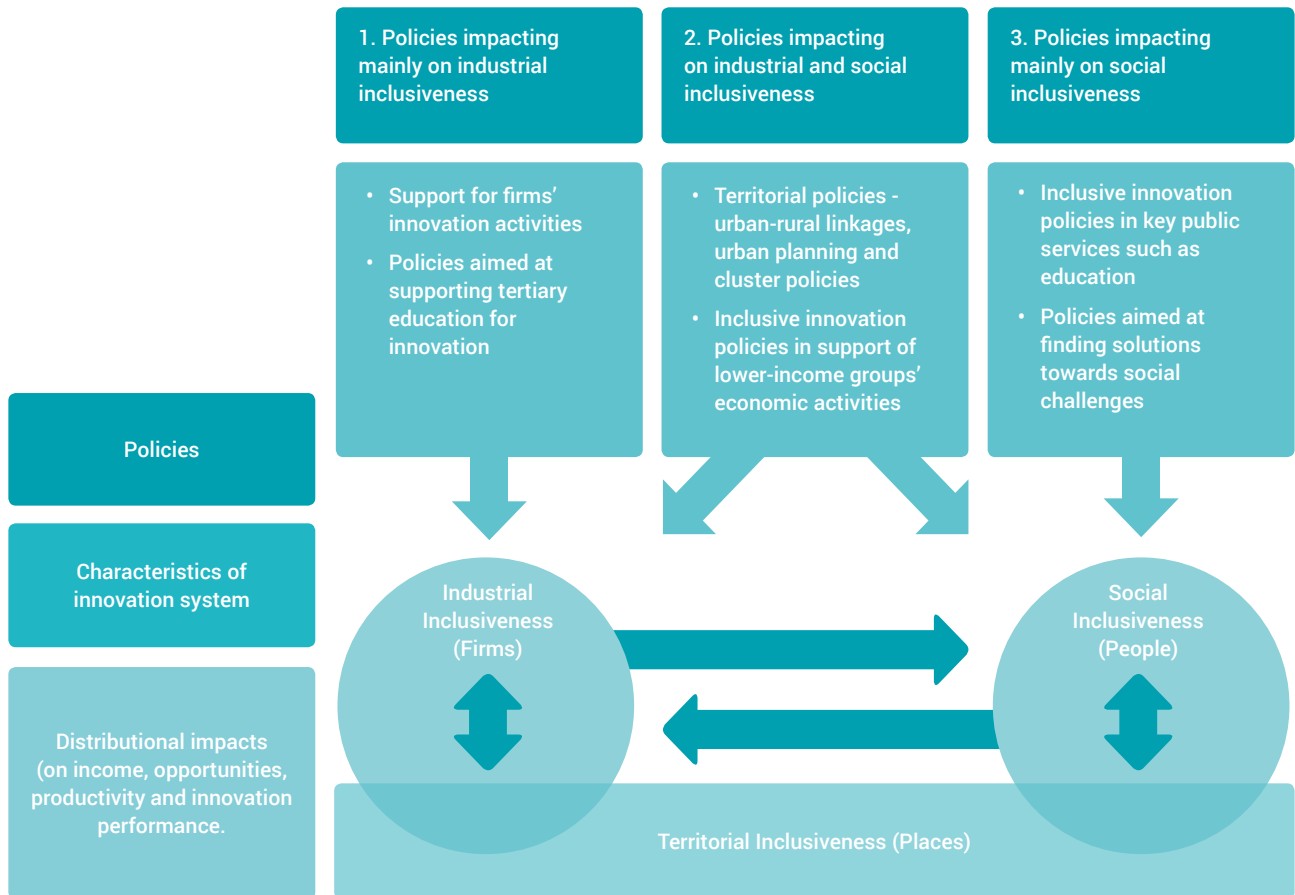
1. Policies impacting mainly on industrial inclusiveness

2. Policies impacting on industrial and social inclusiveness

3. Policies impacting mainly on social inclusiveness

• Support for firms' innovation activities
• Policies aimed at supporting tertiary education for innovation

• Territorial policies - urban-rural linkages, urban planning and cluster policies
• Inclusive innovation policies in support of lower-income groups' economic activities

• Inclusive innovation policies in key public services such as education
• Policies aimed at finding solutions towards social challenges

Policies

Characteristics of innovation system

Distributional impacts (on income, opportunities, productivity and innovation performance.

Industrial Inclusiveness (Firms)

Social Inclusiveness (People)

Territorial Inclusiveness (Places)